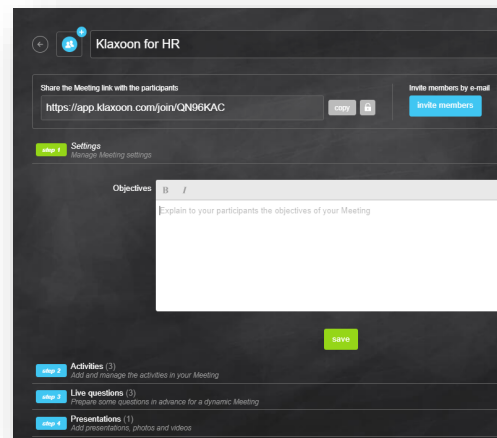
Klaxoon for HR

Share the Meeting link with the participants

https://app.klaxoon.com/join/QN96KAC

copy

Invite members by e-mail

Invite members

step 1 Settings
Manage Meeting settings

Objectives

B I

Explain to your participants the objectives of your Meeting

save

step 2 Activities (3)
Add and manage the activities in your Meeting

step 3 Live questions (3)
Prepare some questions in advance for a dynamic Meeting

step 4 Presentations (1)
Add presentations, photos and videos